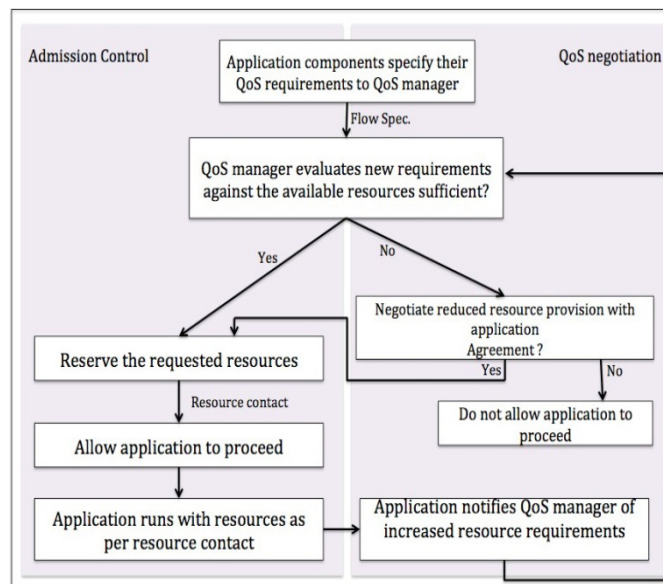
Admission Control

QoS negotiation

Application components specify their QoS requirements to QoS manager

Flow Spec.

QoS manager evaluates new requirements against the available resources sufficient?

Yes

No

Negotiate reduced resource provision with application Agreement ?

Reserve the requested resources

Yes

No

Resource contact

Do not allow application to proceed

Allow application to proceed

Application runs with resources as per resource contact

Application notifies QoS manager of increased resource requirements